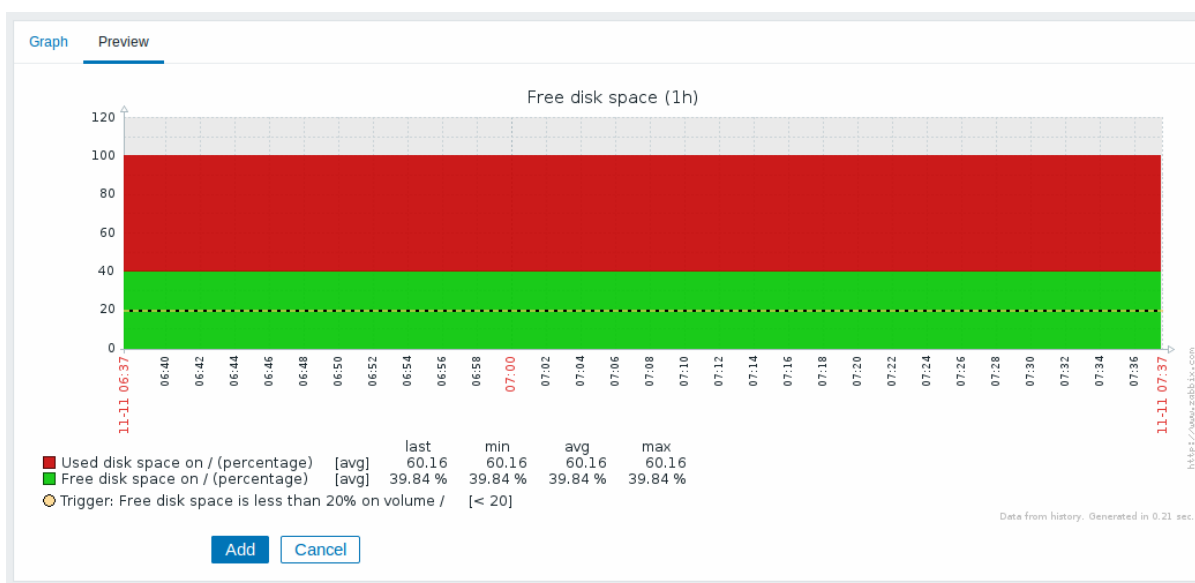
Graph Preview

Free disk space (1h)

120
100
80
60
40
20
0

11-11 06:37 06:40 06:42 06:44 06:46 06:48 06:50 06:52 06:54 06:56 06:58 07:00 07:02 07:04 07:06 07:08 07:10 07:12 07:14 07:16 07:18 07:20 07:22 07:24 07:26 07:28 07:30 07:32 07:34 07:36 11-11 07:37

http://www.zabbix.com

| | | last | min | avg | max |
|---|---|---|---|---|---|
| Used disk space on / (percentage) | [avg] | 60.16 | 60.16 | 60.16 | 60.16 |
| Free disk space on / (percentage) | [avg] | 39.84 % | 39.84 % | 39.84 % | 39.84 % |

Trigger: Free disk space is less than 20% on volume / [< 20]

Data from history. Generated in 0.21 sec.

Add Cancel